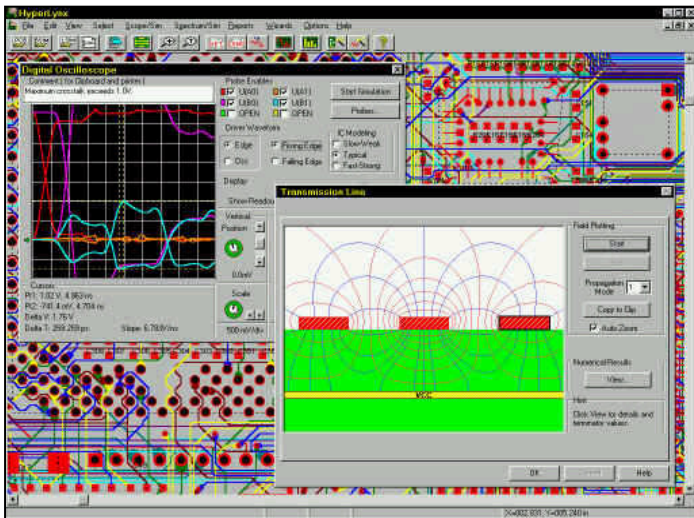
HyperLynx

File Edit View Select Scope/Sim Spectrum/Sim Reports Wizards Options Help

Digital Oscilloscope

Comment (for Clipboard and prints)
Maximum crosstalk exceeds 1.0V.

Probe Enables
U(A0) U(A1)
U(B0) U(B1)
OPEN OPEN

Start Simulation

Probes...

Driver Waveform
Edge
Osc
Rising Edge
Falling Edge

IC Modeling
Slow-Weak
Typical
Fast-Strong

Display
Show Readout

Vertical
Position
0.0mV

Scale
500 mV/div

Cursors
Pt1: 1.02 V, 4.963ns
Pt2: -740.4mV, 4.704 ns
Delta V: 1.76 V
Delta T: 259.259 ps
Slope: 6.789V/ns

Transmission Line

Field Plotting
Start
Stop
Propagation Mode 1
Copy to Clip
Auto Zoom

Numerical Results
View...

Hint
Click View for details and terminator values.

VCC

OK
Cancel
Help

X=002.931, Y=005.240 in